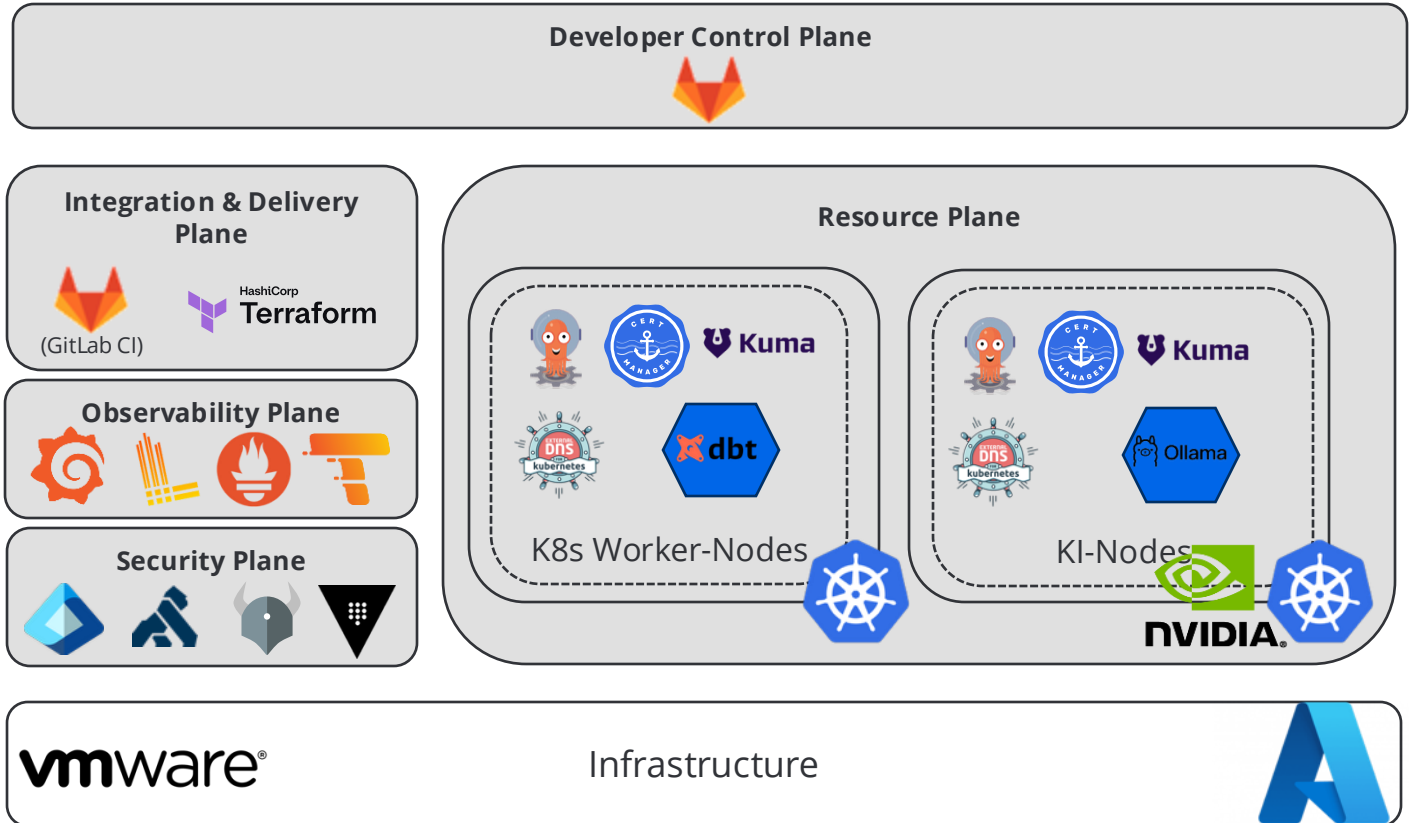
Developer Control Plane

Integration & Delivery Plane

(GitLab CI)

HashiCorp Terraform

Observability Plane

Security Plane

Resource Plane

CERT MANAGER

Kuma

EXTERNAL DNS kubernetes

dbt

K8s Worker-Nodes

CERT MANAGER

Kuma

EXTERNAL DNS kubernetes

Ollama

KI-Nodes

NVIDIA

vmware

Infrastructure